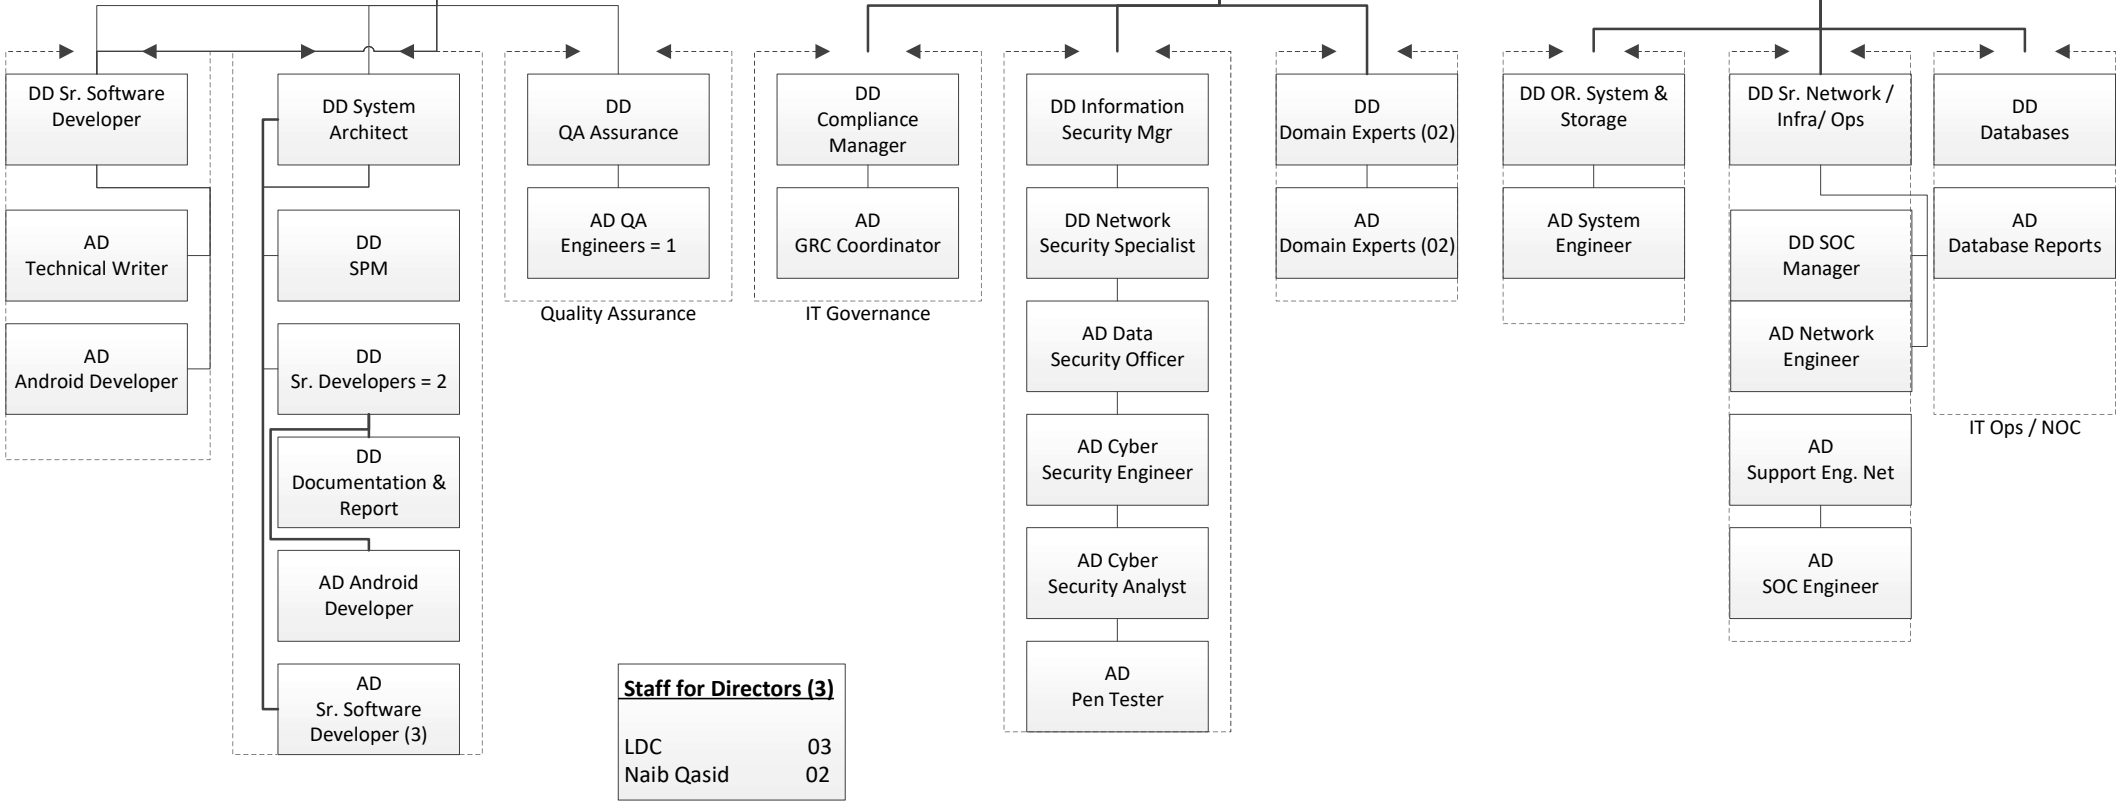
DD Sr. Software Developer

AD Technical Writer

AD Android Developer

DD System Architect

DD SPM

DD Sr. Developers = 2

DD Documentation & Report

AD Android Developer

AD Sr. Software Developer (3)

DD QA Assurance

AD QA Engineers = 1

Quality Assurance

DD Compliance Manager

AD GRC Coordinator

IT Governance

DD Information Security Mgr

DD Network Security Specialist

AD Data Security Officer

AD Cyber Security Engineer

AD Cyber Security Analyst

AD Pen Tester

DD Domain Experts (02)

AD Domain Experts (02)

DD OR. System & Storage

AD System Engineer

DD Sr. Network / Infra/ Ops

DD SOC Manager

AD Network Engineer

AD Support Eng. Net

AD SOC Engineer

DD Databases

AD Database Reports

IT Ops / NOC

| Staff for Directors (3) | |
|---|---|
| LDC | 03 |
| Naib Qasid | 02 |